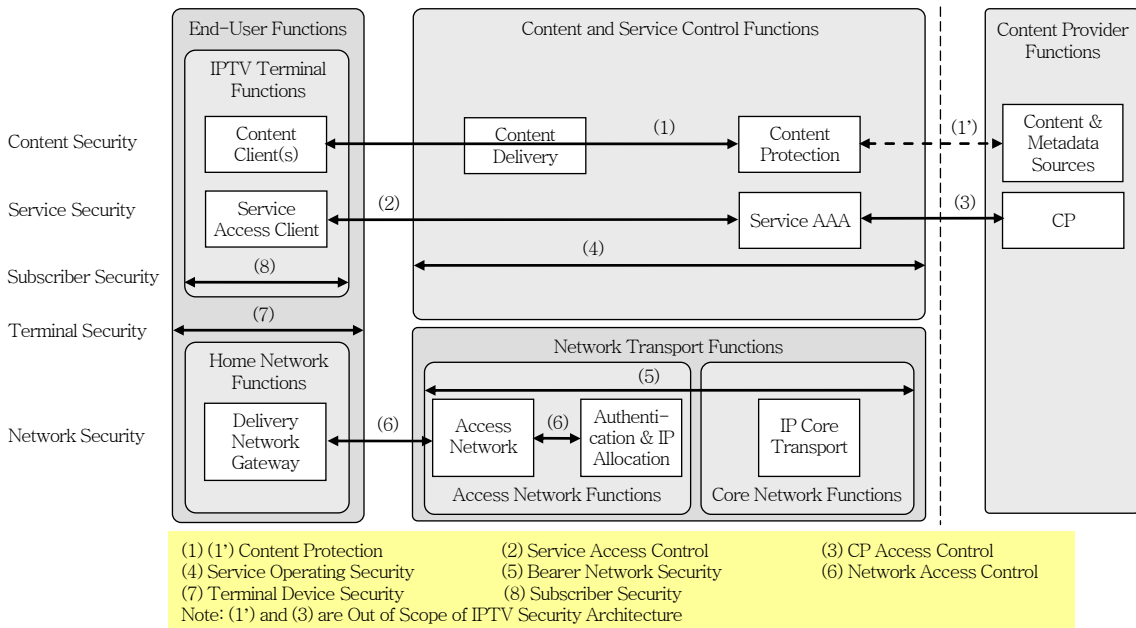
End-User Functions

IPTV Terminal Functions

Content Client(s)

Service Access Client

(8)

(7)

Home Network Functions

Delivery Network Gateway

Content and Service Control Functions

Content Delivery

(1)

Content Protection

(2)

Service AAA

(4)

Network Transport Functions

(5)

(6)

Access Network

(6)

Authentication & IP Allocation

Access Network Functions

IP Core Transport

Core Network Functions

Content Provider Functions

(1')

Content & Metadata Sources

(3)

CP

Content Security

Service Security

Subscriber Security

Terminal Security

Network Security

(1) (1') Content Protection
(2) Service Access Control
(3) CP Access Control
(4) Service Operating Security
(5) Bearer Network Security
(6) Network Access Control
(7) Terminal Device Security
(8) Subscriber Security
Note: (1') and (3) are Out of Scope of IPTV Security Architecture